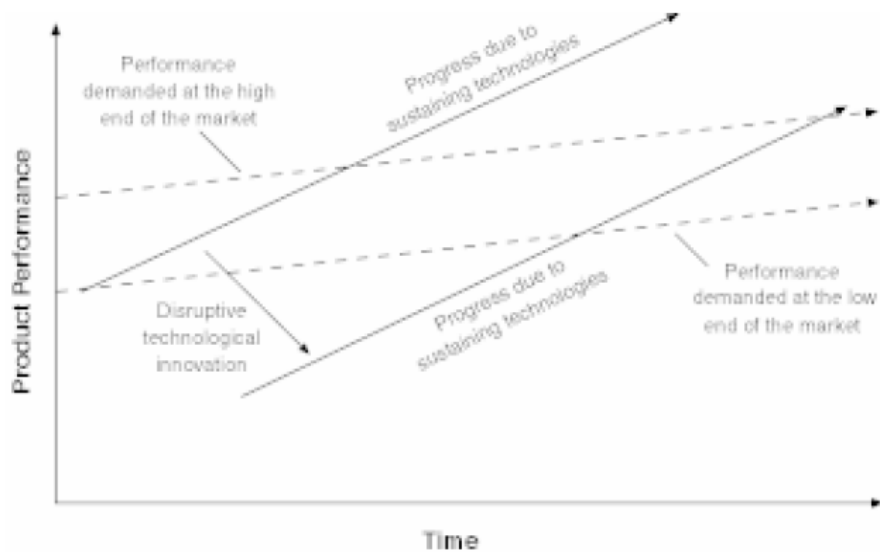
Performance demanded at the high end of the market

Progress due to sustaining technologies

Product Performance

Disruptive technological innovation

Progress due to sustaining technologies

Performance demanded at the low end of the market

Time